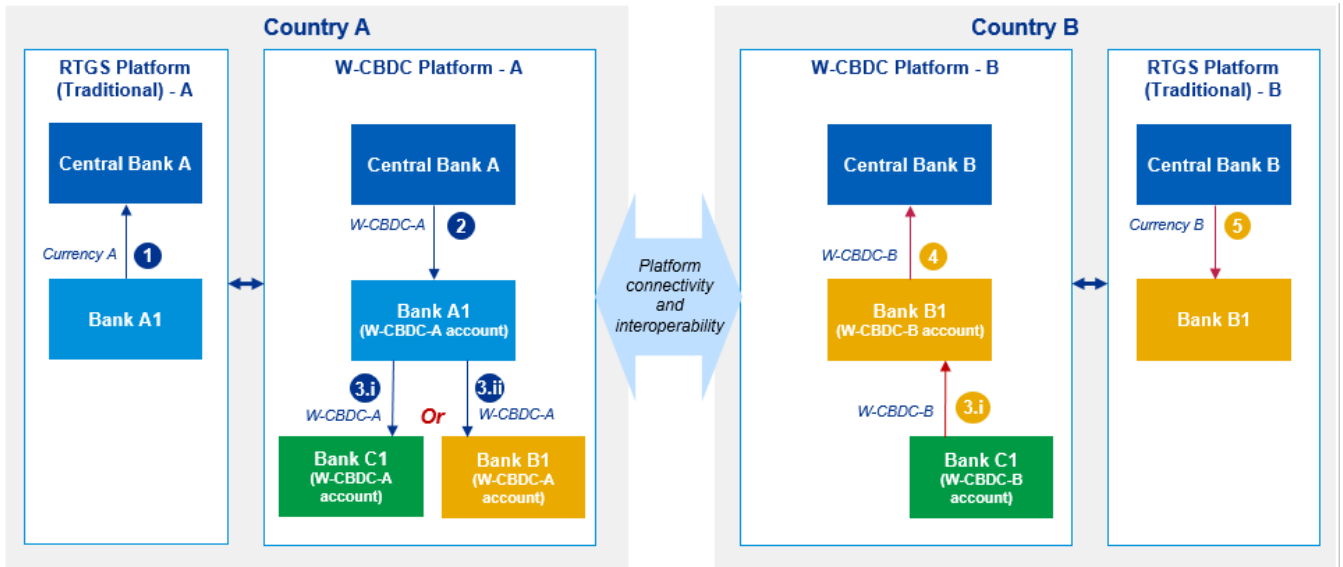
Country A

RTGS Platform (Traditional) - A

Central Bank A

Currency A

1

Bank A1

W-CBDC Platform - A

Central Bank A

W-CBDC-A

2

Bank A1 (W-CBDC-A account)

3.i

W-CBDC-A

Or

3.ii

W-CBDC-A

Bank C1 (W-CBDC-A account)

Bank B1 (W-CBDC-A account)

Platform connectivity and interoperability

Country B

W-CBDC Platform - B

Central Bank B

W-CBDC-B

4

Bank B1 (W-CBDC-B account)

W-CBDC-B

3.i

Bank C1 (W-CBDC-B account)

RTGS Platform (Traditional) - B

Central Bank B

Currency B

5

Bank B1